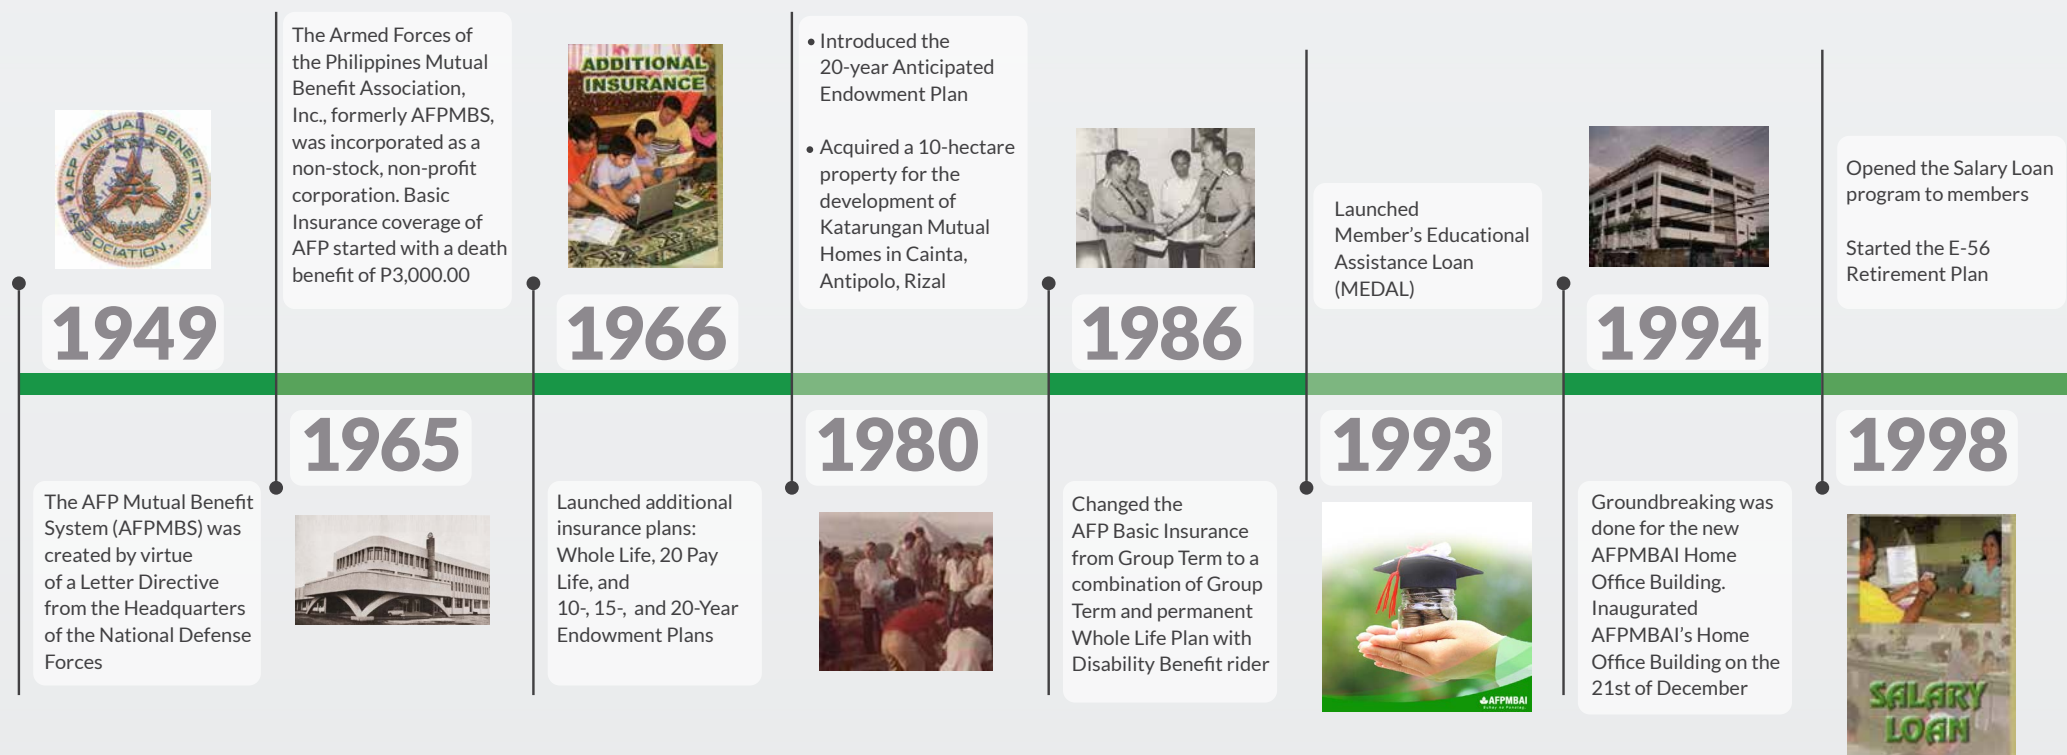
AFP MUTUAL BENEFIT ASSOCIATION, INC.

1949

The AFP Mutual Benefit System (AFPMBS) was created by virtue of a Letter Directive from the Headquarters of the National Defense Forces

The Armed Forces of the Philippines Mutual Benefit Association, Inc., formerly AFPMBS, was incorporated as a non-stock, non-profit corporation. Basic Insurance coverage of AFP started with a death benefit of P3,000.00

1965

ADDITIONAL INSURANCE

1966

Launched additional insurance plans: Whole Life, 20 Pay Life, 10-, 15-, and 20-Year Endowment Plans

• Introduced the 20-year Anticipated Endowment Plan

• Acquired a 10-hectare property for the development of Katarungan Mutual Homes in Cainta, Antipolo, Rizal

1980

1986

Changed the AFP Basic Insurance from Group Term to a combination of Group Term and permanent Whole Life Plan with Disability Benefit rider

Launched Member's Educational Assistance Loan (MEDAL)

1993

AFPMBAI

1994

Groundbreaking was done for the new AFPMBAI Home Office Building. Inaugurated AFPMBAI's Home Office Building on the 21st of December

Opened the Salary Loan program to members

Started the E-56 Retirement Plan

1998

SALARY LOAN